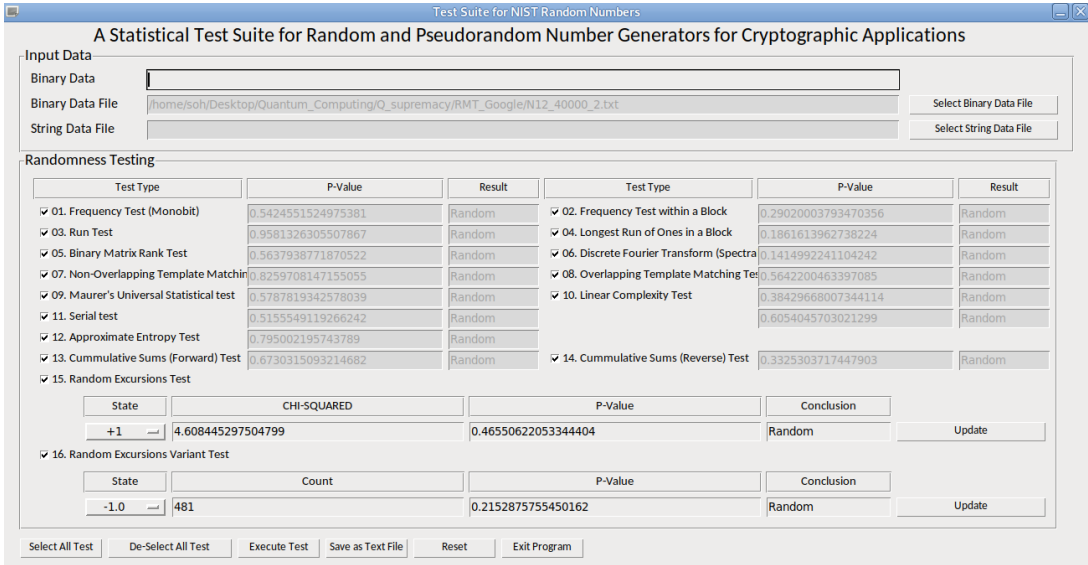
Test Suite for NIST Random Numbers

A Statistical Test Suite for Random and Pseudorandom Number Generators for Cryptographic Applications

Input Data

Binary Data

Binary Data File /home/soh/Desktop/Quantum_Computing/Q_supremacy/RMT_Google/N12_40000_2.txt Select Binary Data File

String Data File Select String Data File

Randomness Testing

| Test Type | P-Value | Result | Test Type | P-Value | Result |
|---|---|---|---|---|---|
| ☑ 01. Frequency Test (Monobit) | 0.5424551524975381 | Random | ☑ 02. Frequency Test within a Block | 0.29020003793470356 | Random |
| ☑ 03. Run Test | 0.9581326305507867 | Random | ☑ 04. Longest Run of Ones in a Block | 0.1861613962738224 | Random |
| ☑ 05. Binary Matrix Rank Test | 0.5637938771870522 | Random | ☑ 06. Discrete Fourier Transform (Spectra | 0.1414992241104242 | Random |
| ☑ 07. Non-Overlapping Template Matchin | 0.8259708147155055 | Random | ☑ 08. Overlapping Template Matching Tes | 0.5642200463397085 | Random |
| ☑ 09. Maurer's Universal Statistical test | 0.5787819342578039 | Random | ☑ 10. Linear Complexity Test | 0.38429668007344114 | Random |
| ☑ 11. Serial test | 0.5155549119266242 | Random | | 0.6054045703021299 | Random |
| ☑ 12. Approximate Entropy Test | 0.795002195743789 | Random | | | |
| ☑ 13. Cummulative Sums (Forward) Test | 0.6730315093214682 | Random | ☑ 14. Cummulative Sums (Reverse) Test | 0.3325303717447903 | Random |

☑ 15. Random Excursions Test

| State | CHI-SQUARED | P-Value | Conclusion | |
|---|---|---|---|---|
| +1 | 4.608445297504799 | 0.46550622053344404 | Random | Update |

☑ 16. Random Excursions Variant Test

| State | Count | P-Value | Conclusion | |
|---|---|---|---|---|
| -1.0 | 481 | 0.2152875755450162 | Random | Update |

Select All Test De-Select All Test Execute Test Save as Text File Reset Exit Program